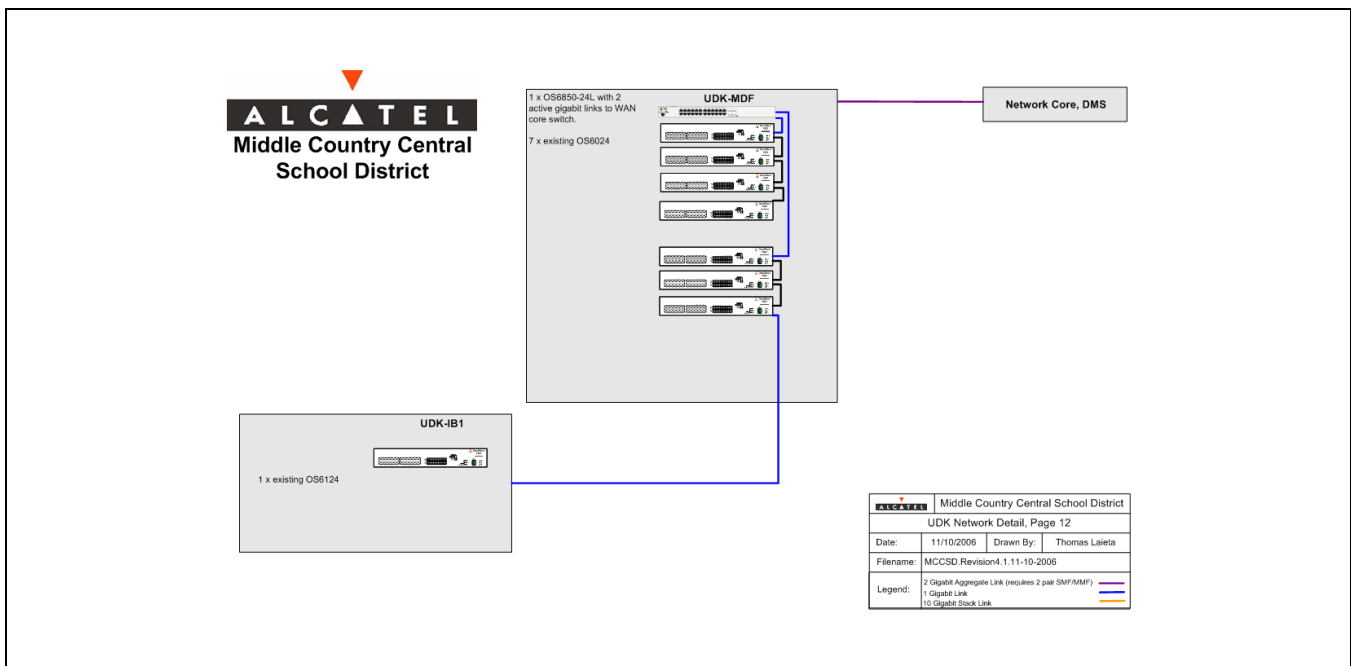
ALCATEL
Middle Country Central School District

1 x OS6850-24L with 2 active gigabit links to WAN core switch.

7 x existing OS6024

UDK-MDF

Network Core, DMS

UDK-IB1

1 x existing OS6124

| ALCATEL | Middle Country Central School District | | |
|---|---|---|---|
| UDK Network Detail, Page 12 | | | |
| Date: | 11/10/2006 | Drawn By: | Thomas Laieta |
| Filename: | MCCSD.Revision4.1.11-10-2006 | | |
| Legend: | 2 Gigabit Aggregate Link (requires 2 pair SMF/MMF) 1 Gigabit Link 10 Gigabit Stack Link | | |